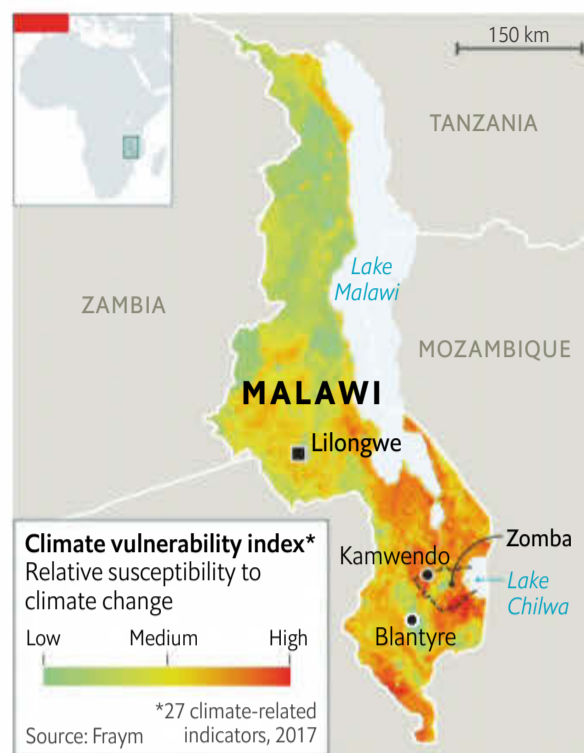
150 km

TANZANIA

Lake Malawi

ZAMBIA

MOZAMBIQUE

MALAWI

Lilongwe

Climate vulnerability index*
Relative susceptibility to climate change

Low
Medium
High

Zomba

Kamwendo

Lake Chilwa

Blantyre

Source: Fraym

*27 climate-related indicators, 2017